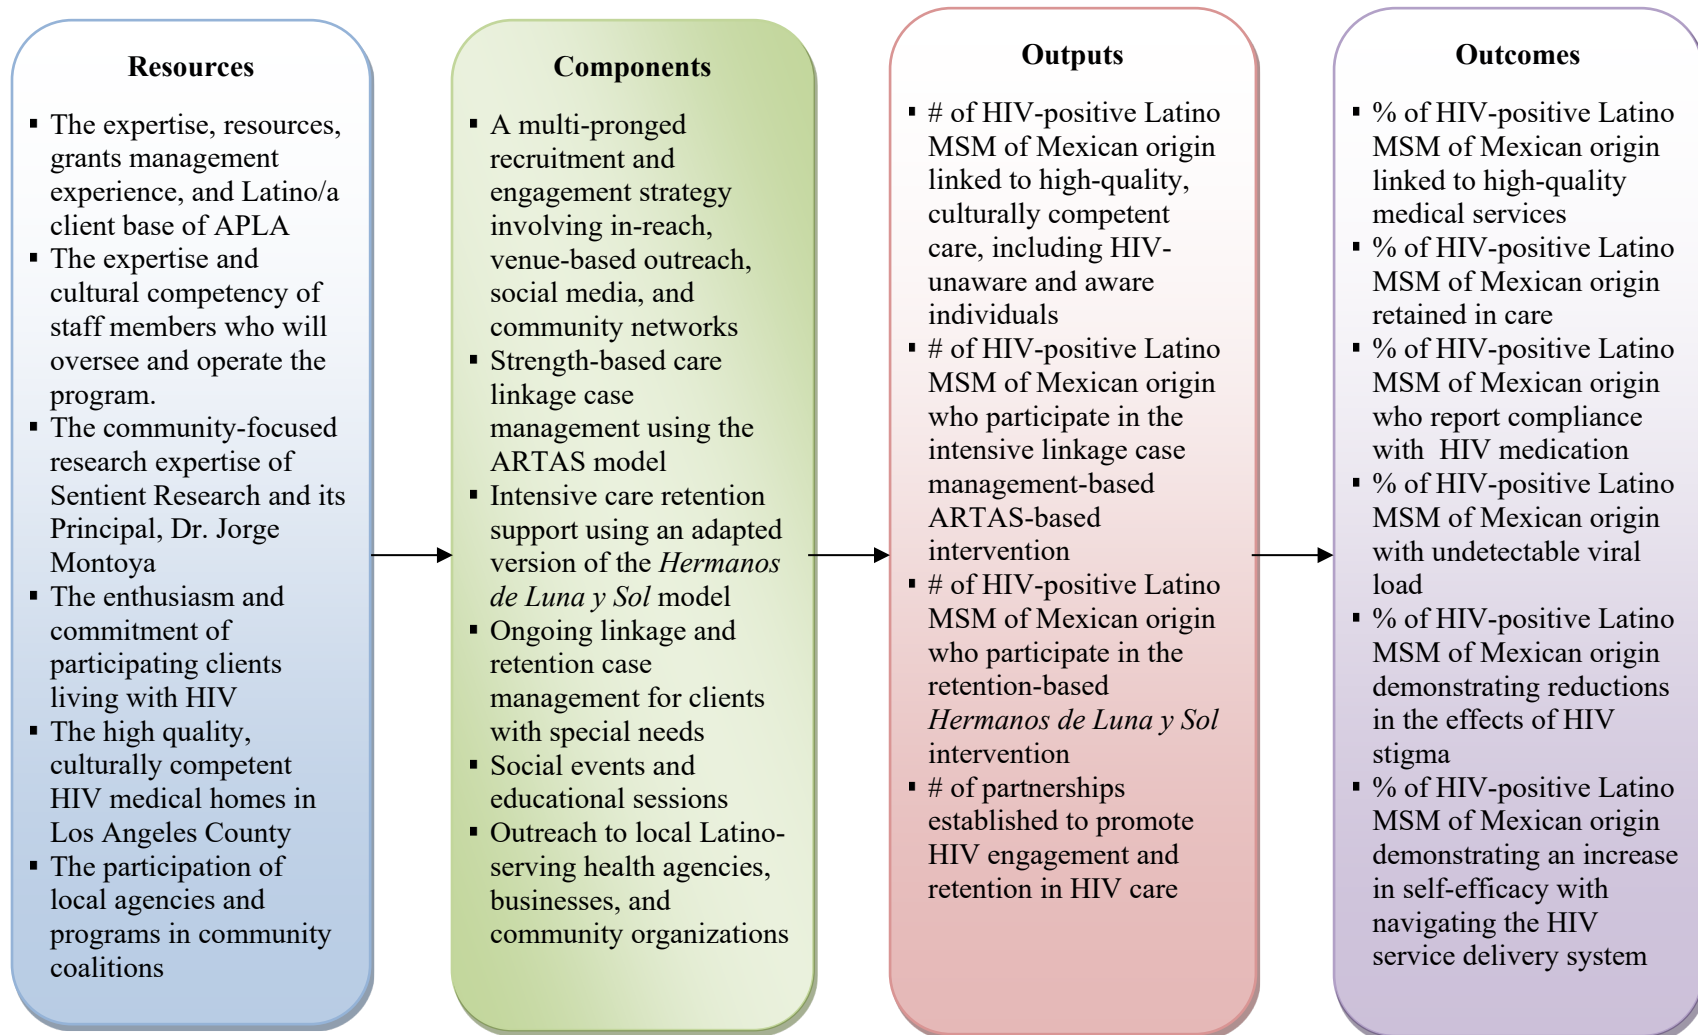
**Resources**

- The expertise, resources, grants management experience, and Latino/a client base of APLA
- The expertise and cultural competency of staff members who will oversee and operate the program.
- The community-focused research expertise of Sentient Research and its Principal, Dr. Jorge Montoya
- The enthusiasm and commitment of participating clients living with HIV
- The high quality, culturally competent HIV medical homes in Los Angeles County
- The participation of local agencies and programs in community coalitions

**Components**

- A multi-pronged recruitment and engagement strategy involving in-reach, venue-based outreach, social media, and community networks
- Strength-based care linkage case management using the ARTAS model
- Intensive care retention support using an adapted version of the *Hermanos de Luna y Sol* model
- Ongoing linkage and retention case management for clients with special needs
- Social events and educational sessions
- Outreach to local Latino-serving health agencies, businesses, and community organizations

**Outputs**

- # of HIV-positive Latino MSM of Mexican origin linked to high-quality, culturally competent care, including HIV-unaware and aware individuals
- # of HIV-positive Latino MSM of Mexican origin who participate in the intensive linkage case management-based ARTAS-based intervention
- # of HIV-positive Latino MSM of Mexican origin who participate in the retention-based *Hermanos de Luna y Sol* intervention
- # of partnerships established to promote HIV engagement and retention in HIV care

**Outcomes**

- % of HIV-positive Latino MSM of Mexican origin linked to high-quality medical services
- % of HIV-positive Latino MSM of Mexican origin retained in care
- % of HIV-positive Latino MSM of Mexican origin who report compliance with HIV medication
- % of HIV-positive Latino MSM of Mexican origin with undetectable viral load
- % of HIV-positive Latino MSM of Mexican origin demonstrating reductions in the effects of HIV stigma
- % of HIV-positive Latino MSM of Mexican origin demonstrating an increase in self-efficacy with navigating the HIV service delivery system